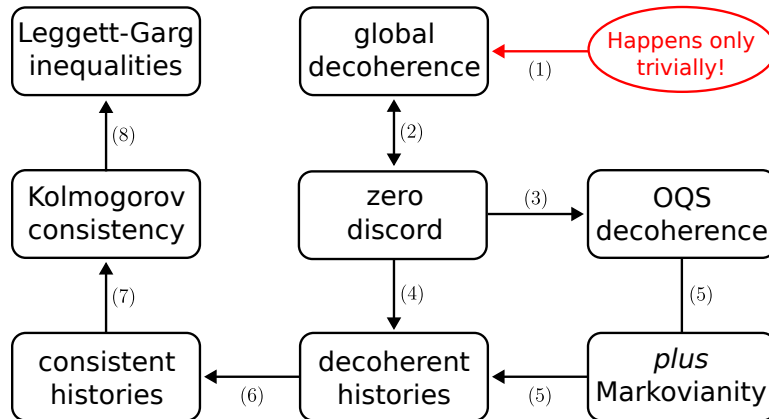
Leggett-Garg inequalities

global decoherence

Happens only trivially!

(1)

(8)

(2)

Kolmogorov consistency

zero discord

(3)

OQS decoherence

(7)

(4)

(5)

consistent histories

(6)

decoherent histories

(5)

plus Markovianity